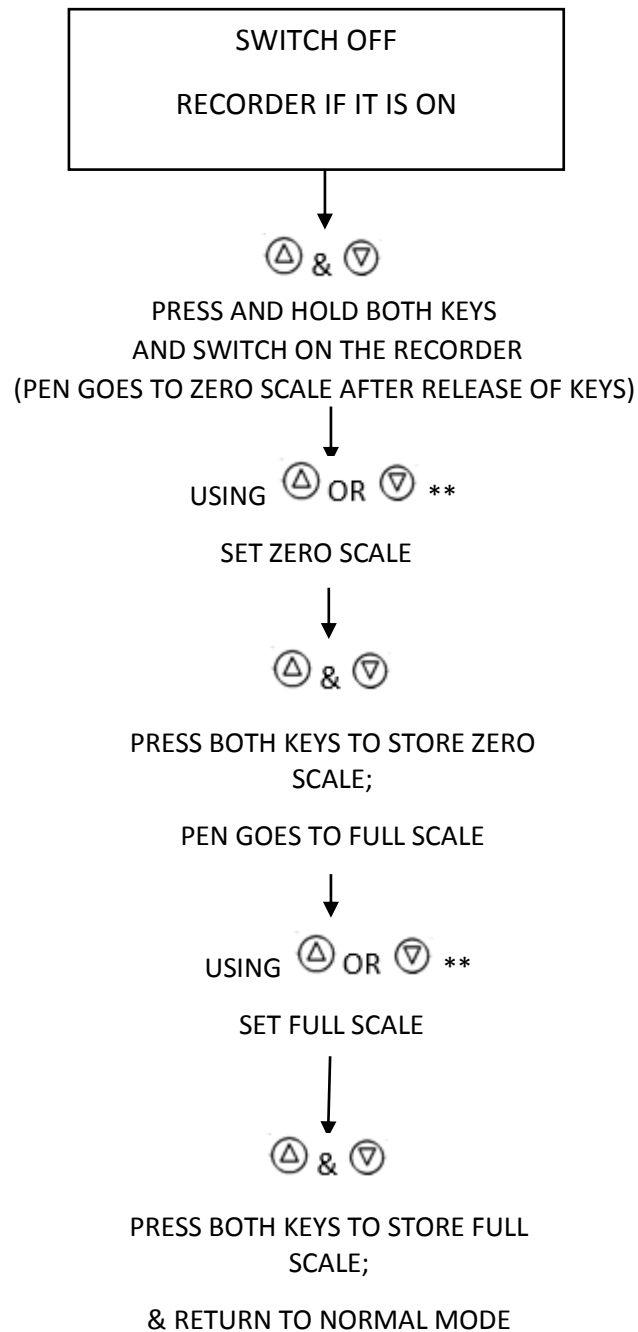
SWITCH OFF

RECORDER IF IT IS ON

$\triangle$ & $\triangledown$

PRESS AND HOLD BOTH KEYS AND SWITCH ON THE RECORDER (PEN GOES TO ZERO SCALE AFTER RELEASE OF KEYS)

USING $\triangle$ OR $\triangledown$ **

SET ZERO SCALE

$\triangle$ & $\triangledown$

PRESS BOTH KEYS TO STORE ZERO SCALE;

PEN GOES TO FULL SCALE

USING $\triangle$ OR $\triangledown$ **

SET FULL SCALE

$\triangle$ & $\triangledown$

PRESS BOTH KEYS TO STORE FULL SCALE;

& RETURN TO NORMAL MODE